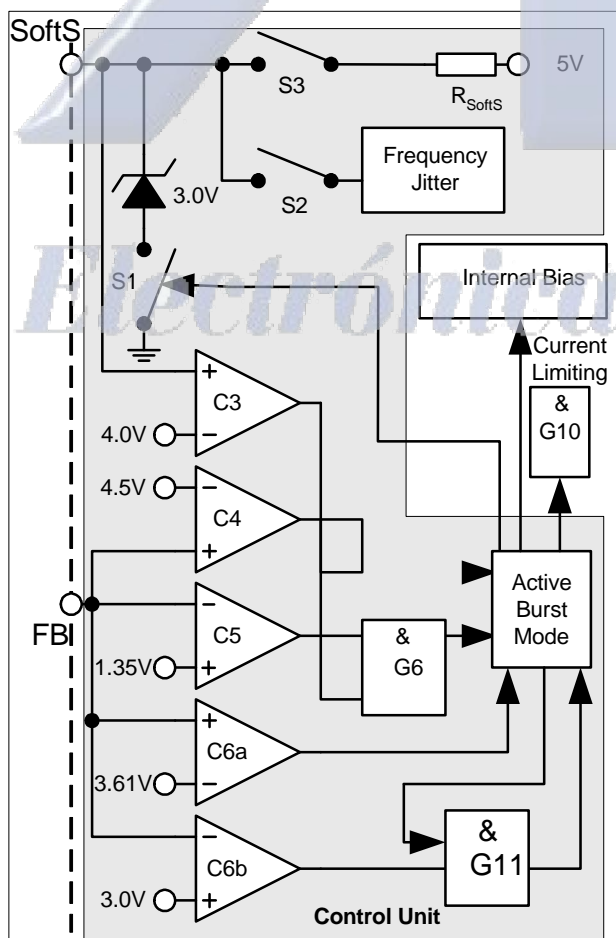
SoftS

S3

$R_{SoftS}$

5V

Frequency Jitter

3.0V

S2

Electrónica

S1

Internal Bias

Current Limiting

&

G10

+

C3

4.0V

−

4.5V

−

C4

+

Active Burst Mode

FB

−

C5

1.35V

+

&

G6

+

C6a

3.61V

−

&

G11

−

C6b

3.0V

+

Control Unit